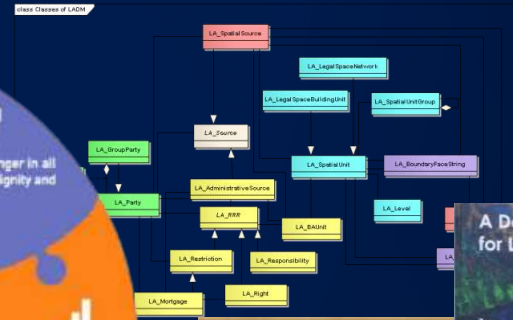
class Classes of LADM

LA_SpatialSource

LA_LegalSpaceNetwork

LA_LegalSpaceBuildingUnit

LA_SpatialUnitGroup

LA_Source

LA_GroupParty

LA_SpatialUnit

LA_BoundaryFaceString

LA_AdministrativeSource

LA_Party

LA_RRR

LA_Level

LA_BAUnit

LA_Restriction

LA_Responsibility

LA_Mortgage

LA_Right

nger in all
ignity and

A D
for L